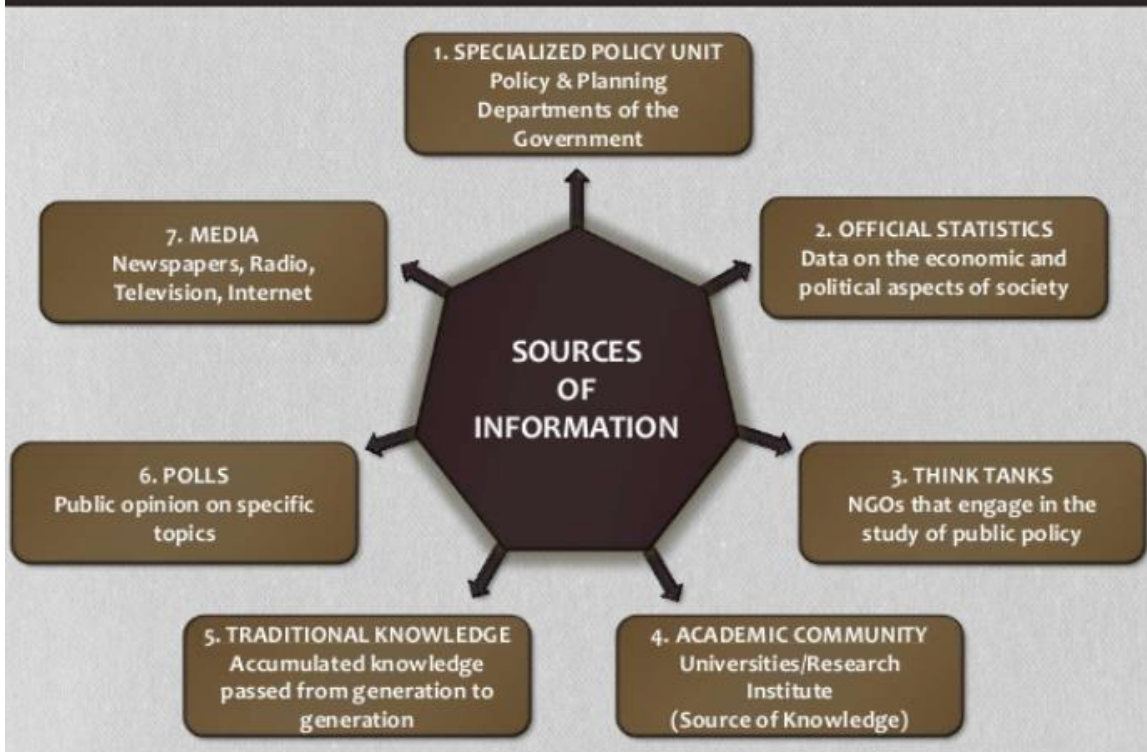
SOURCES OF INFORMATION

1. SPECIALIZED POLICY UNIT
Policy & Planning Departments of the Government

2. OFFICIAL STATISTICS
Data on the economic and political aspects of society

3. THINK TANKS
NGOs that engage in the study of public policy

4. ACADEMIC COMMUNITY
Universities/Research Institute
(Source of Knowledge)

5. TRADITIONAL KNOWLEDGE
Accumulated knowledge passed from generation to generation

6. POLLS
Public opinion on specific topics

7. MEDIA
Newspapers, Radio, Television, Internet